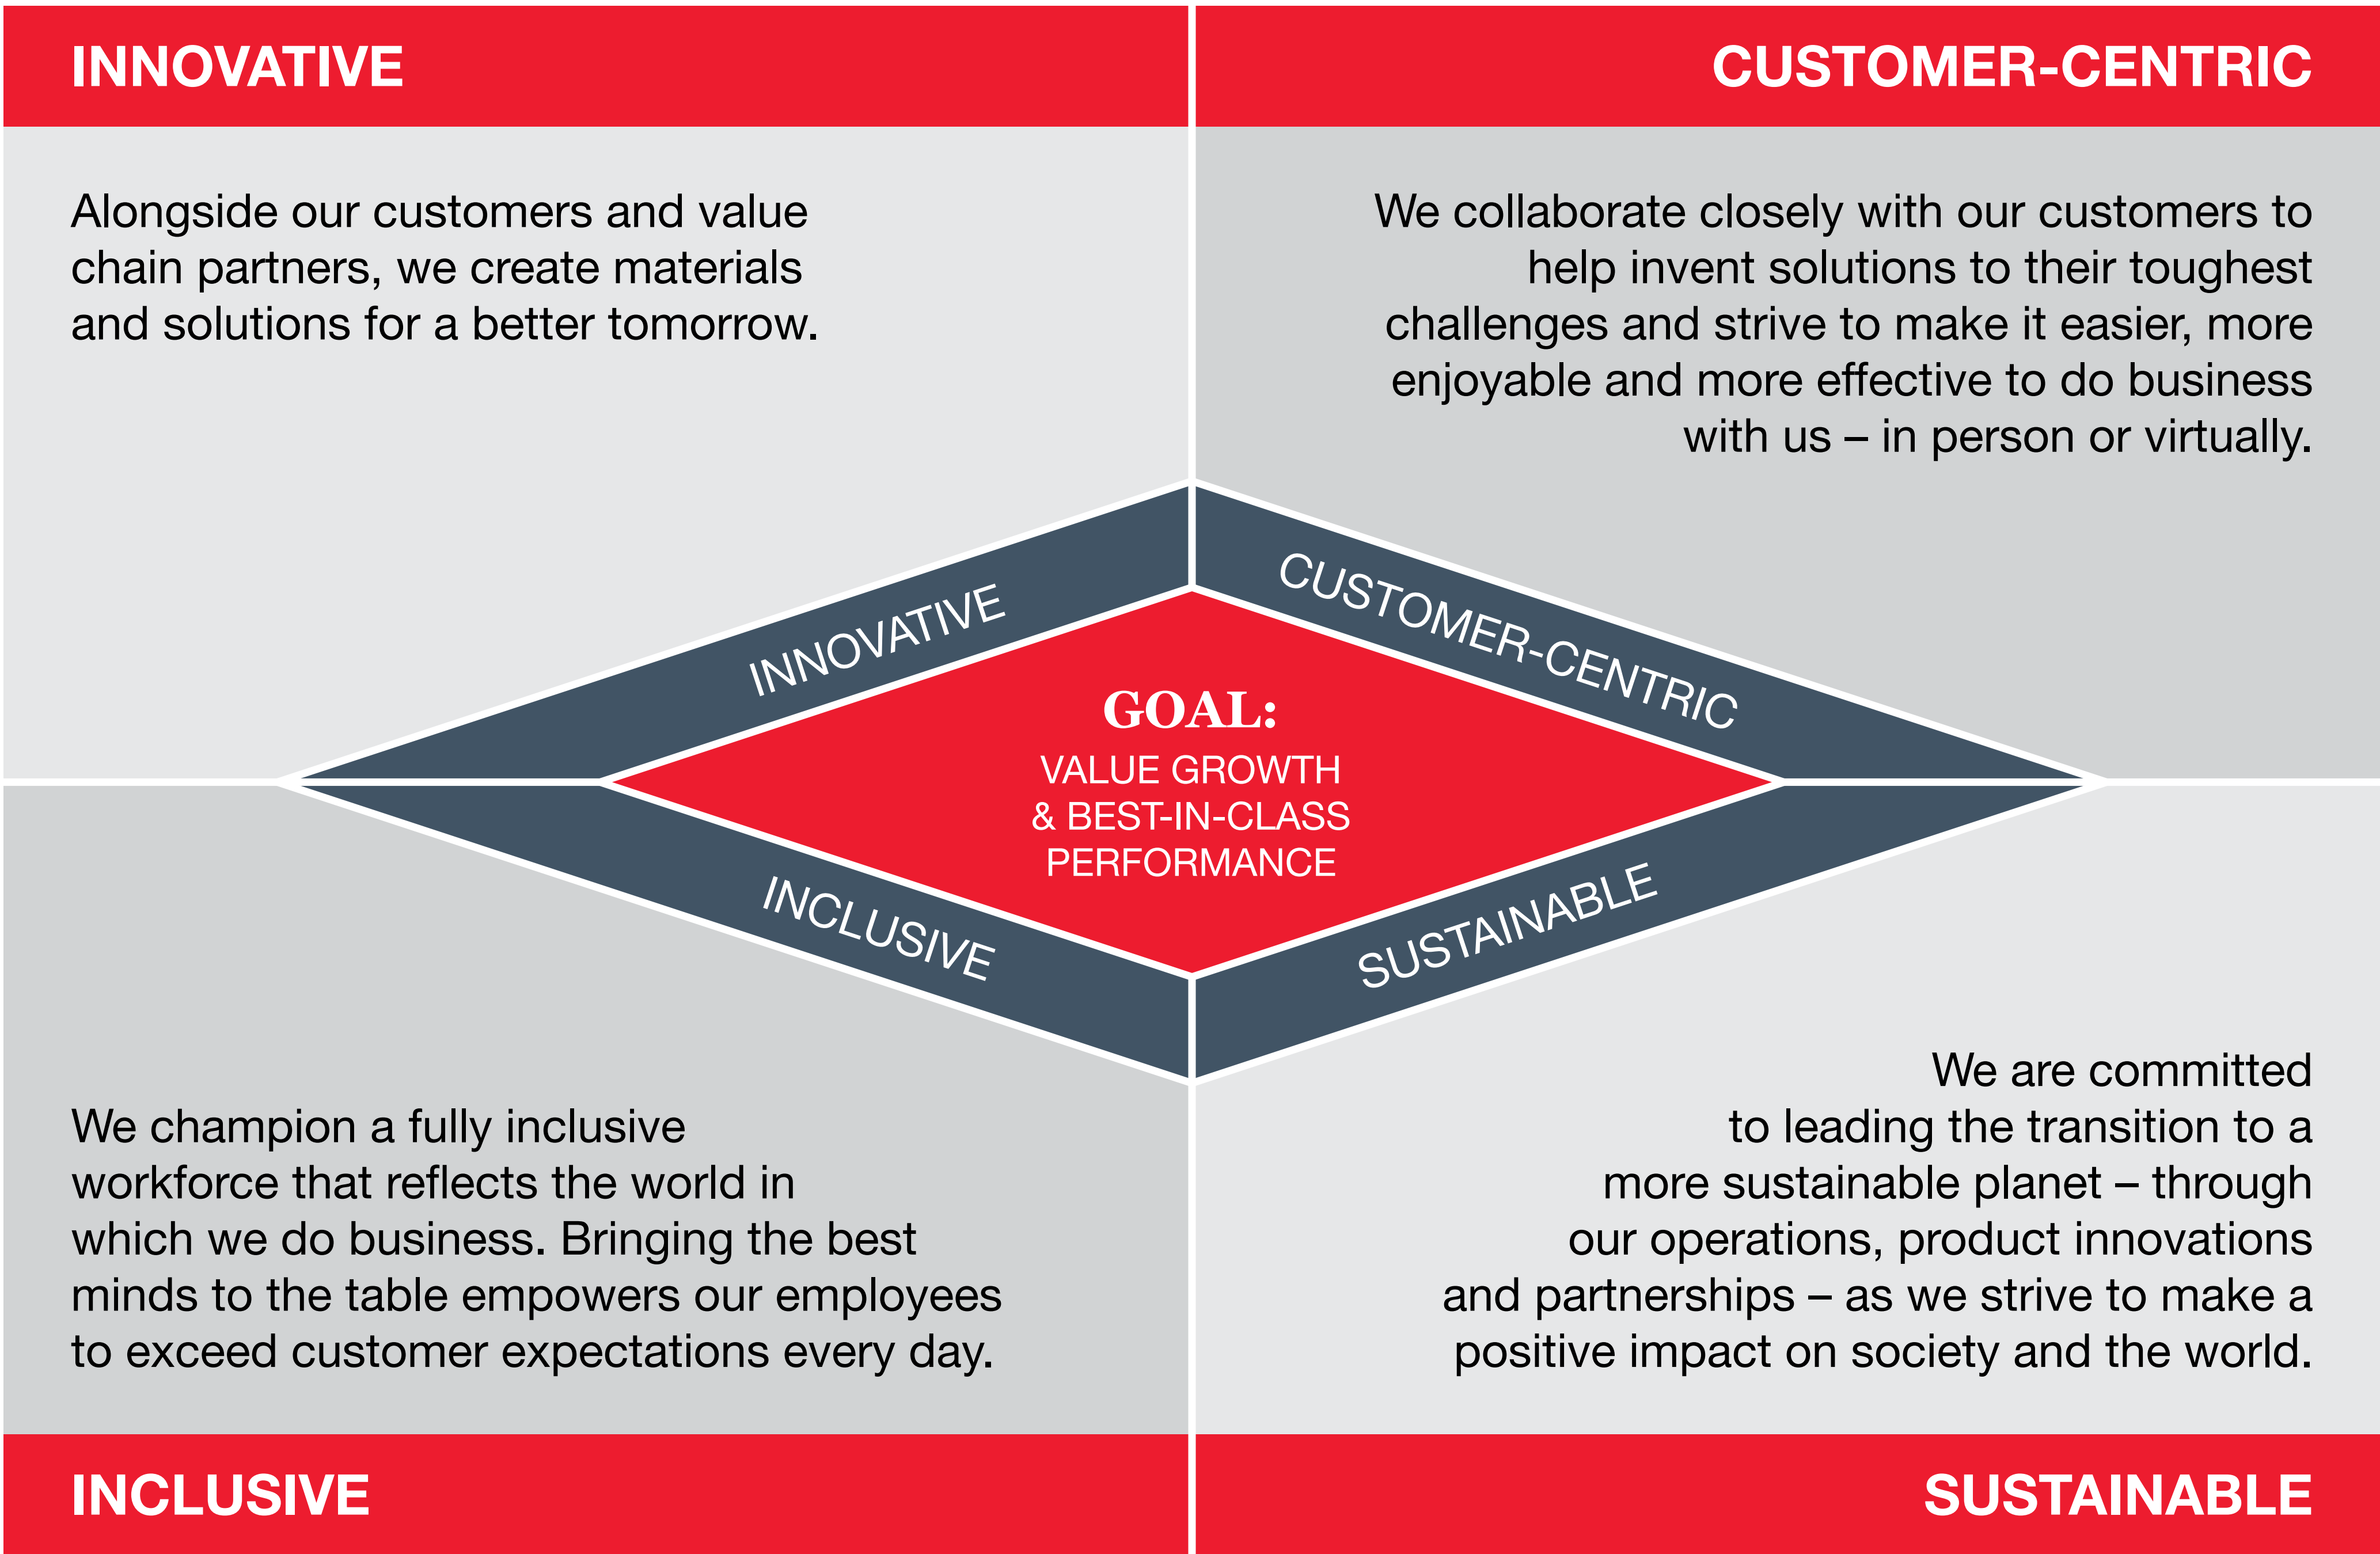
INNOVATIVE

CUSTOMER-CENTRIC

Alongside our customers and value chain partners, we create materials and solutions for a better tomorrow.

We collaborate closely with our customers to help invent solutions to their toughest challenges and strive to make it easier, more enjoyable and more effective to do business with us – in person or virtually.

INNOVATIVE

CUSTOMER-CENTRIC

GOAL:
VALUE GROWTH
& BEST-IN-CLASS
PERFORMANCE

INCLUSIVE

SUSTAINABLE

We are committed to leading the transition to a more sustainable planet – through our operations, product innovations and partnerships – as we strive to make a positive impact on society and the world.

We champion a fully inclusive workforce that reflects the world in which we do business. Bringing the best minds to the table empowers our employees to exceed customer expectations every day.

INCLUSIVE

SUSTAINABLE